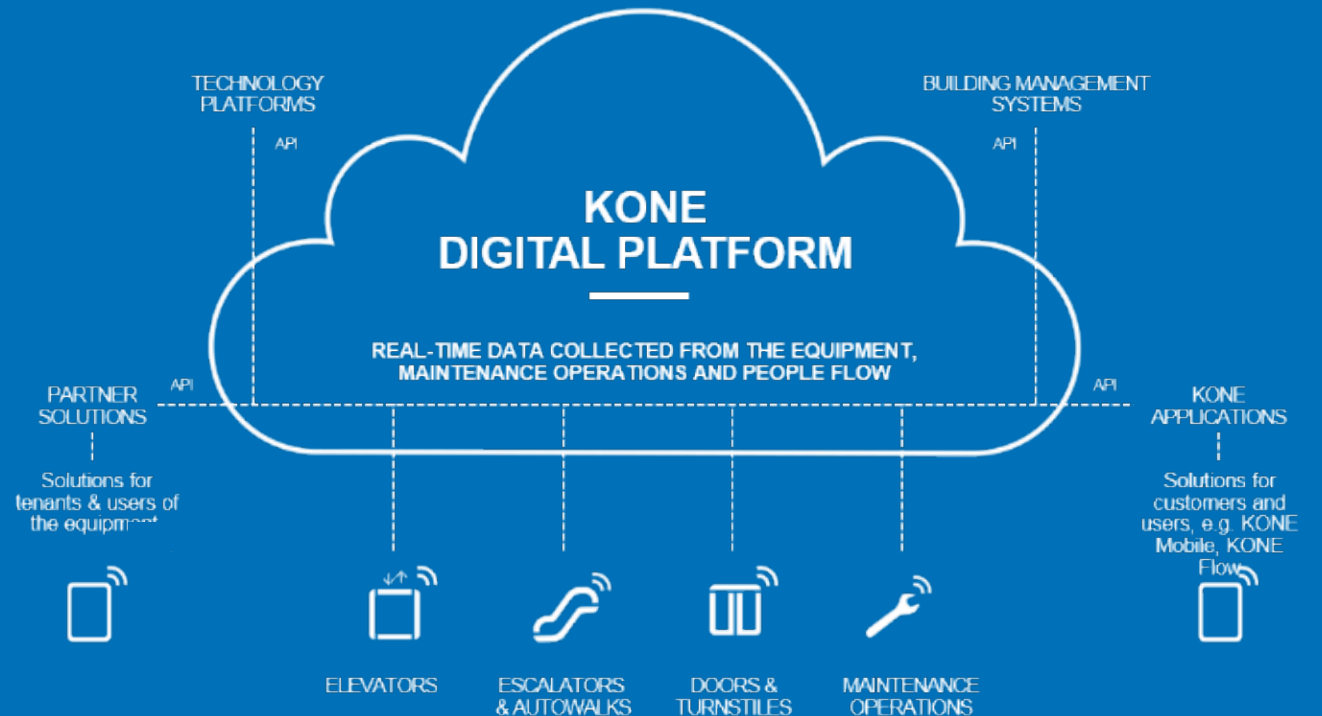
TECHNOLOGY PLATFORMS

API

BUILDING MANAGEMENT SYSTEMS

API

KONE
DIGITAL PLATFORM

REAL-TIME DATA COLLECTED FROM THE EQUIPMENT, MAINTENANCE OPERATIONS AND PEOPLE FLOW

API

PARTNER SOLUTIONS

Solutions for tenants & users of the equipment

API

KONE APPLICATIONS

Solutions for customers and users, e.g. KONE Mobile, KONE Flow

ELEVATORS

ESCALATORS & AUTOWALKS

DOORS & TURNSTILES

MAINTENANCE OPERATIONS